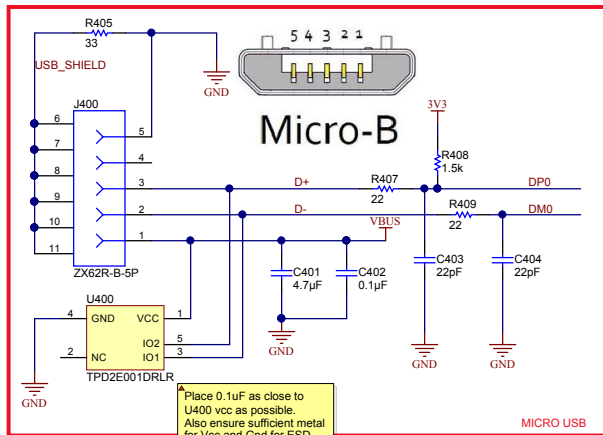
R405
33
USB_SHIELD
GND
5 4 3 2 1
Micro-B
J400
6
7
8
9
10
11
5
4
3
2
1
ZX62R-B-5P
3V3
R408
1.5k
D+
R407
22
DP0
D-
R409
22
DM0
VBUS
C401
4.7μF
C402
0.1μF
C403
22pF
C404
22pF
U400
4
GND
VCC
1
2
NC
IO2
5
IO1
3
TPD2E001DRLR
GND
GND
GND
GND
Place 0.1uF as close to U400 vcc as possible. Also ensure sufficient metal for Vcc and Gnd for ESD
MICRO USB